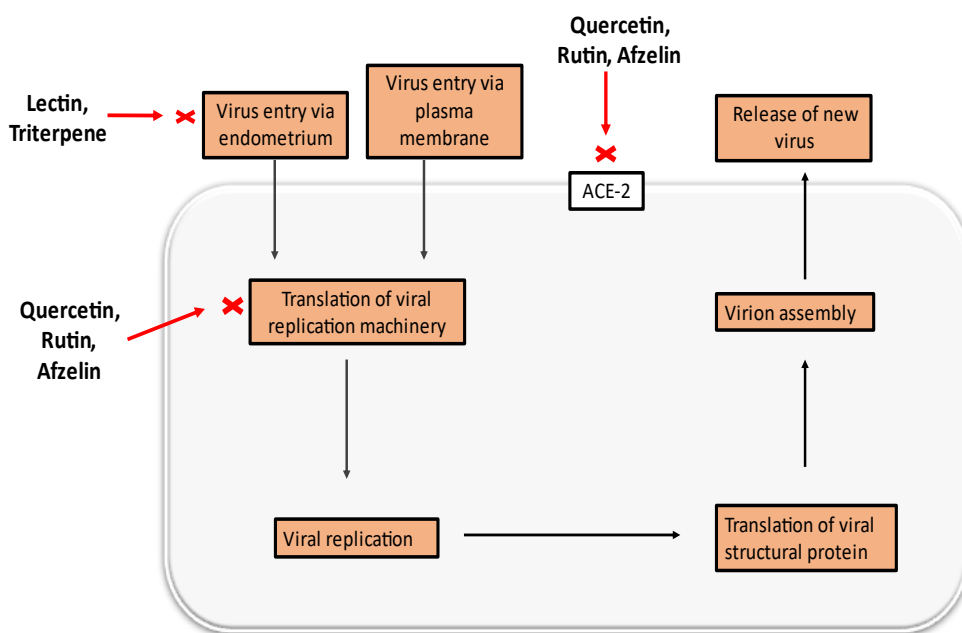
Quercetin, Rutin, Afzelin

Lectin, Triterpene

Virus entry via endometrium

Virus entry via plasma membrane

ACE-2

Release of new virus

Quercetin, Rutin, Afzelin

Translation of viral replication machinery

Virion assembly

Viral replication

Translation of viral structural protein